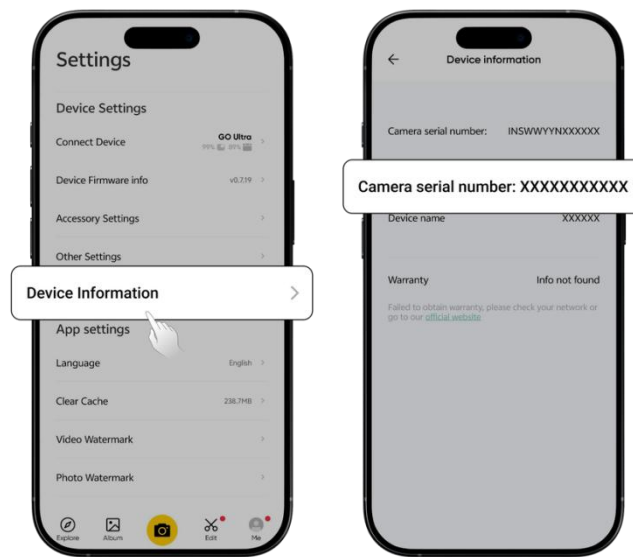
Settings

Device Settings

Connect Device GO Ultra 99% 91%

Device Firmware info v0.7.19

Accessory Settings

Other Settings

Device Information

App settings

Language English

Clear Cache 238.7MB

Video Watermark

Photo Watermark

Explore Album Edit Me

Device information

Camera serial number: INSWWYYNXXXXXX

Camera serial number: XXXXXXXXXXX

Device name XXXXXX

Warranty Info not found

Failed to obtain warranty, please check your network or go to our official website